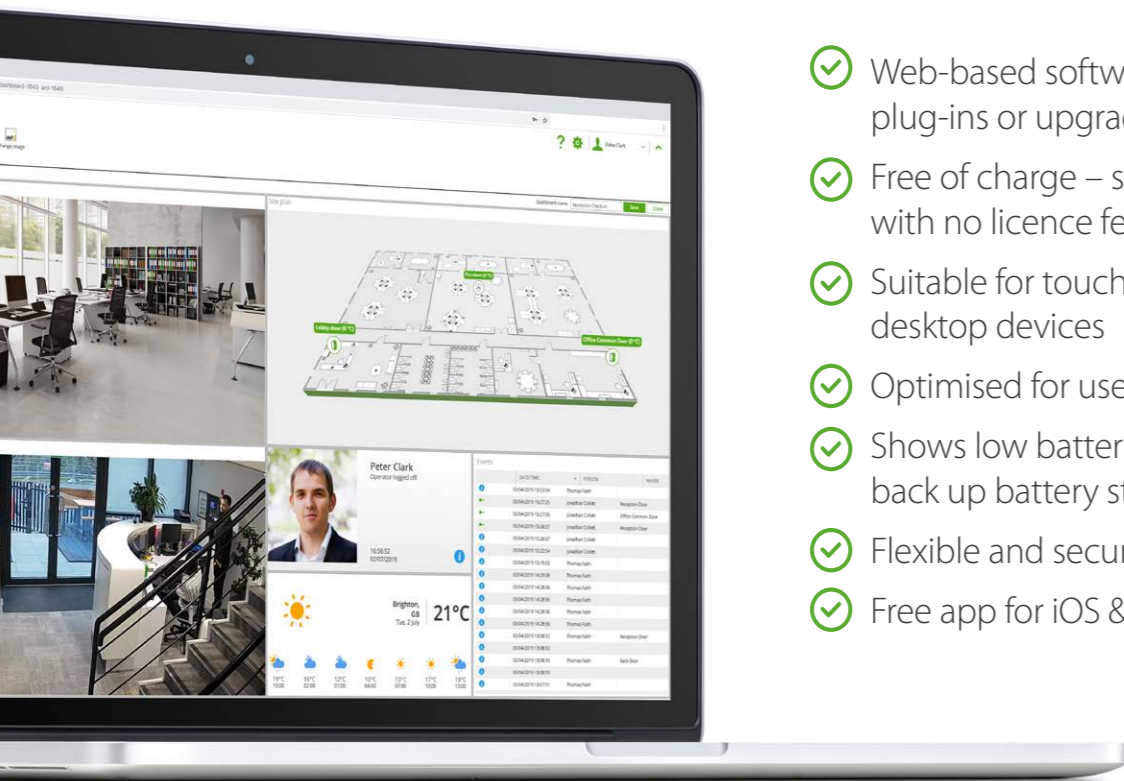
Web-based softw
plug-ins or upgrad

Free of charge – s
with no licence fe

Suitable for touch
desktop devices

Optimised for use

Shows low batter
back up battery st

Flexible and secur

Free app for iOS &

dashboard-1640 acd-1640

Change image

? Peter Clark

Site plan

Dashboard name Reception Check-in Save Close

Lobby door (0 °C)

Fire door (0 °C)

Office Common Door (0 °C)

Peter Clark
Operator logged off

16:56:52
02/07/2019

Events

DATE/TIME

Brighton, GB
Tue, 2 July

21°C

19°C 19:00
16°C 22:00
12°C 01:00
10°C 04:00
13°C 07:00
17°C 10:00
18°C 13:00